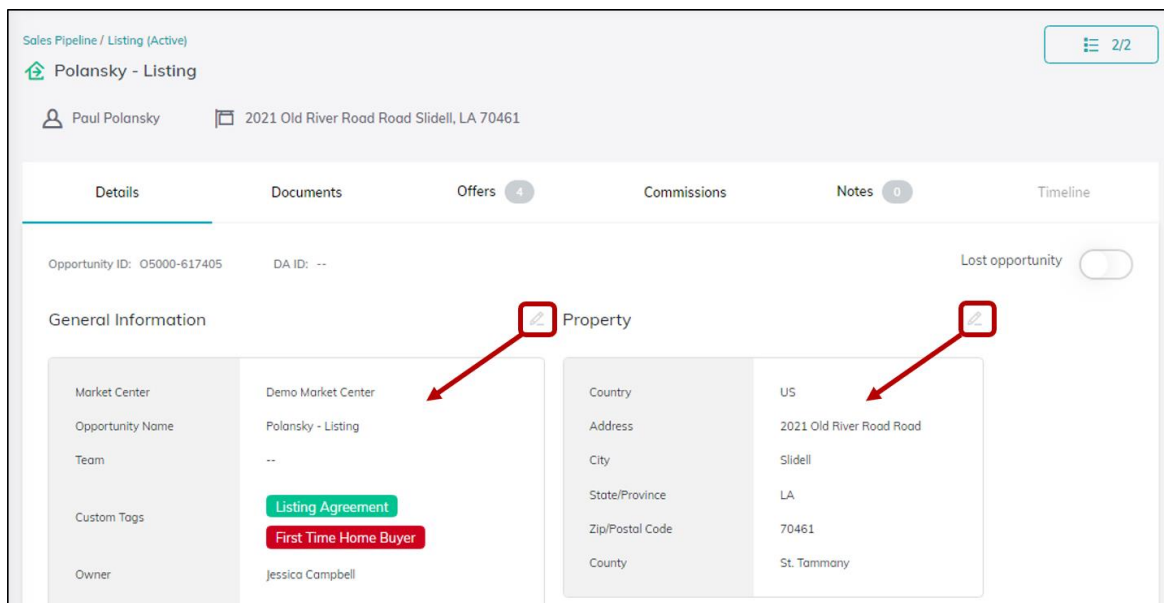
Sales Pipeline / Listing (Active)

Polansky - Listing

2/2

Paul Polansky

2021 Old River Road Road Slidell, LA 70461

Details | Documents | Offers 4 | Commissions | Notes 0 | Timeline

Opportunity ID: O5000-617405

DA ID: --

Lost opportunity

General Information

| | |
|---|---|
| Market Center | Demo Market Center |
| Opportunity Name | Polansky - Listing |
| Team | -- |
| Custom Tags | Listing Agreement<br>First Time Home Buyer |
| Owner | Jessica Campbell |

Property

| | |
|---|---|
| Country | US |
| Address | 2021 Old River Road Road |
| City | Slidell |
| State/Province | LA |
| Zip/Postal Code | 70461 |
| County | St. Tammany |